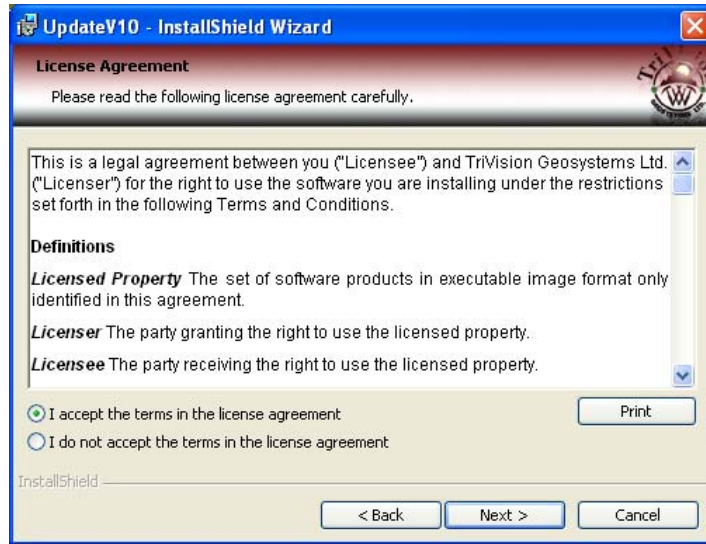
UpdateV10 - InstallShield Wizard

License Agreement

Please read the following license agreement carefully.

This is a legal agreement between you ("Licensee") and TriVision Geosystems Ltd. ("Licenser") for the right to use the software you are installing under the restrictions set forth in the following Terms and Conditions.

Definitions

Licensed Property The set of software products in executable image format only identified in this agreement.

Licenser The party granting the right to use the licensed property.

Licensee The party receiving the right to use the licensed property.

I accept the terms in the license agreement

I do not accept the terms in the license agreement

Print

InstallShield

< Back

Next >

Cancel